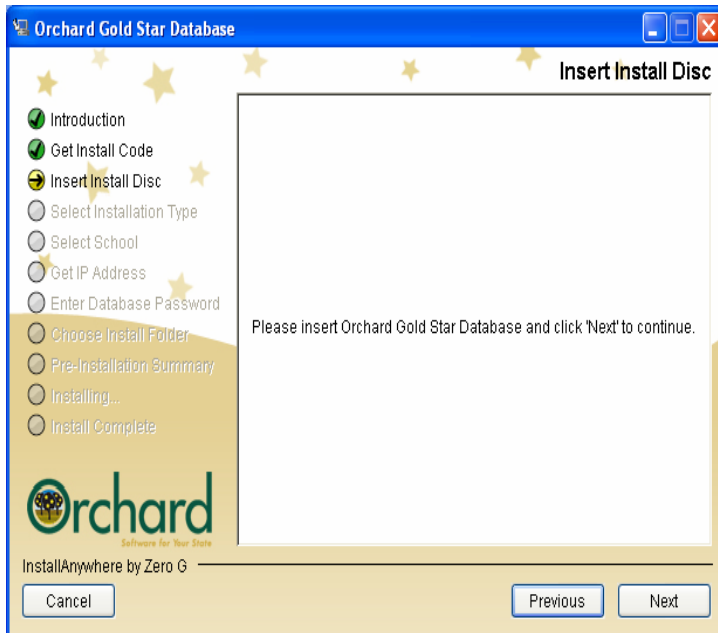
Orchard Gold Star Database

Insert Install Disc

Introduction
Get Install Code
Insert Install Disc
Select Installation Type
Select School
Get IP Address
Enter Database Password
Choose Install Folder
Pre-Installation Summary
Installing...
Install Complete

Please insert Orchard Gold Star Database and click 'Next' to continue.

Orchard
Software for Your State

InstallAnywhere by Zero G

Cancel

Previous

Next